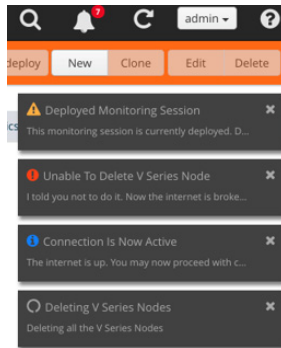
7

admin

deploy New Clone Edit Delete

cs

Deployed Monitoring Session
This monitoring session is currently deployed. D...

Unable To Delete V Series Node
I told you not to do it. Now the internet is broke...

Connection Is Now Active
The internet is up. You may now proceed with c...

Deleting V Series Nodes
Deleting all the V Series Nodes